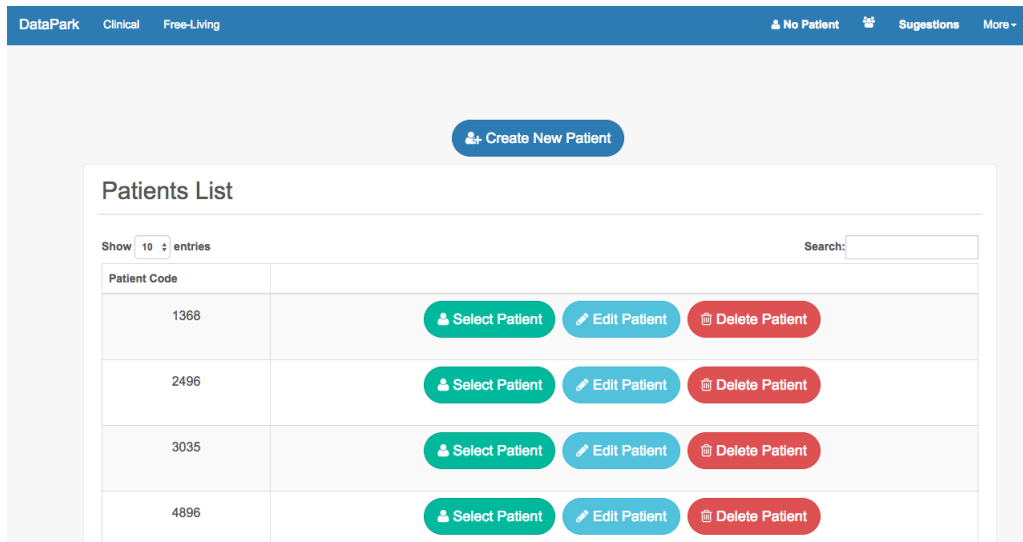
DataPark Clinical Free-Living No Patient Sugestions More

Create New Patient

Patients List

Show 10 entries

Search:

| Patient Code | |
|---|---|
| 1368 | Select Patient Edit Patient Delete Patient |
| 2496 | Select Patient Edit Patient Delete Patient |
| 3035 | Select Patient Edit Patient Delete Patient |
| 4896 | Select Patient Edit Patient Delete Patient |